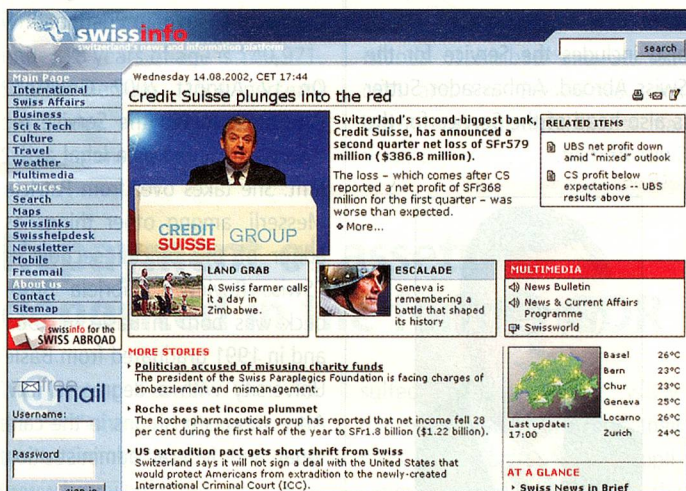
swissinfo
switzerland's news and information platform

search

Main Page
International
Swiss Affairs
Business
Sci & Tech
Culture
Travel
Weather
Multimedia
Services
Search
Maps
Swisslinks
Swisshelpdesk
Newsletter
Mobile
Freemail
About us
Contact
Sitemap

swissinfo for the SWISS ABROAD

mail
Username:
Password

Wednesday 14.08.2002, CET 17:44

Credit Suisse plunges into the red

CREDIT SUISSE GROUP

Switzerland's second-biggest bank, Credit Suisse, has announced a second quarter net loss of SFr579 million ($386.8 million).

The loss – which comes after CS reported a net profit of SFr368 million for the first quarter – was worse than expected.

More...

RELATED ITEMS
UBS net profit down amid "mixed" outlook
CS profit below expectations -- UBS results above

LAND GRAB
A Swiss farmer calls it a day in Zimbabwe.

ESCALADE
Geneva is remembering a battle that shaped its history

MULTIMEDIA
News Bulletin
News & Current Affairs Programme
Swissworld

MORE STORIES
Politician accused of misusing charity funds
The president of the Swiss Paraplegics Foundation is facing charges of embezzlement and mismanagement.

Roche sees net income plummet
The Roche pharmaceuticals group has reported that net income fell 28 per cent during the first half of the year to SFr1.8 billion ($1.22 billion).

US extradition pact gets short shrift from Swiss
Switzerland says it will not sign a deal with the United States that would protect Americans from extradition to the newly-created International Criminal Court (ICC).

| Basel | 26°C |
|---|---|
| Bern | 23°C |
| Chur | 23°C |
| Geneva | 25°C |
| Locarno | 26°C |
| Zurich | 24°C |

Last update: 17:00

AT A GLANCE
Swiss News in Brief